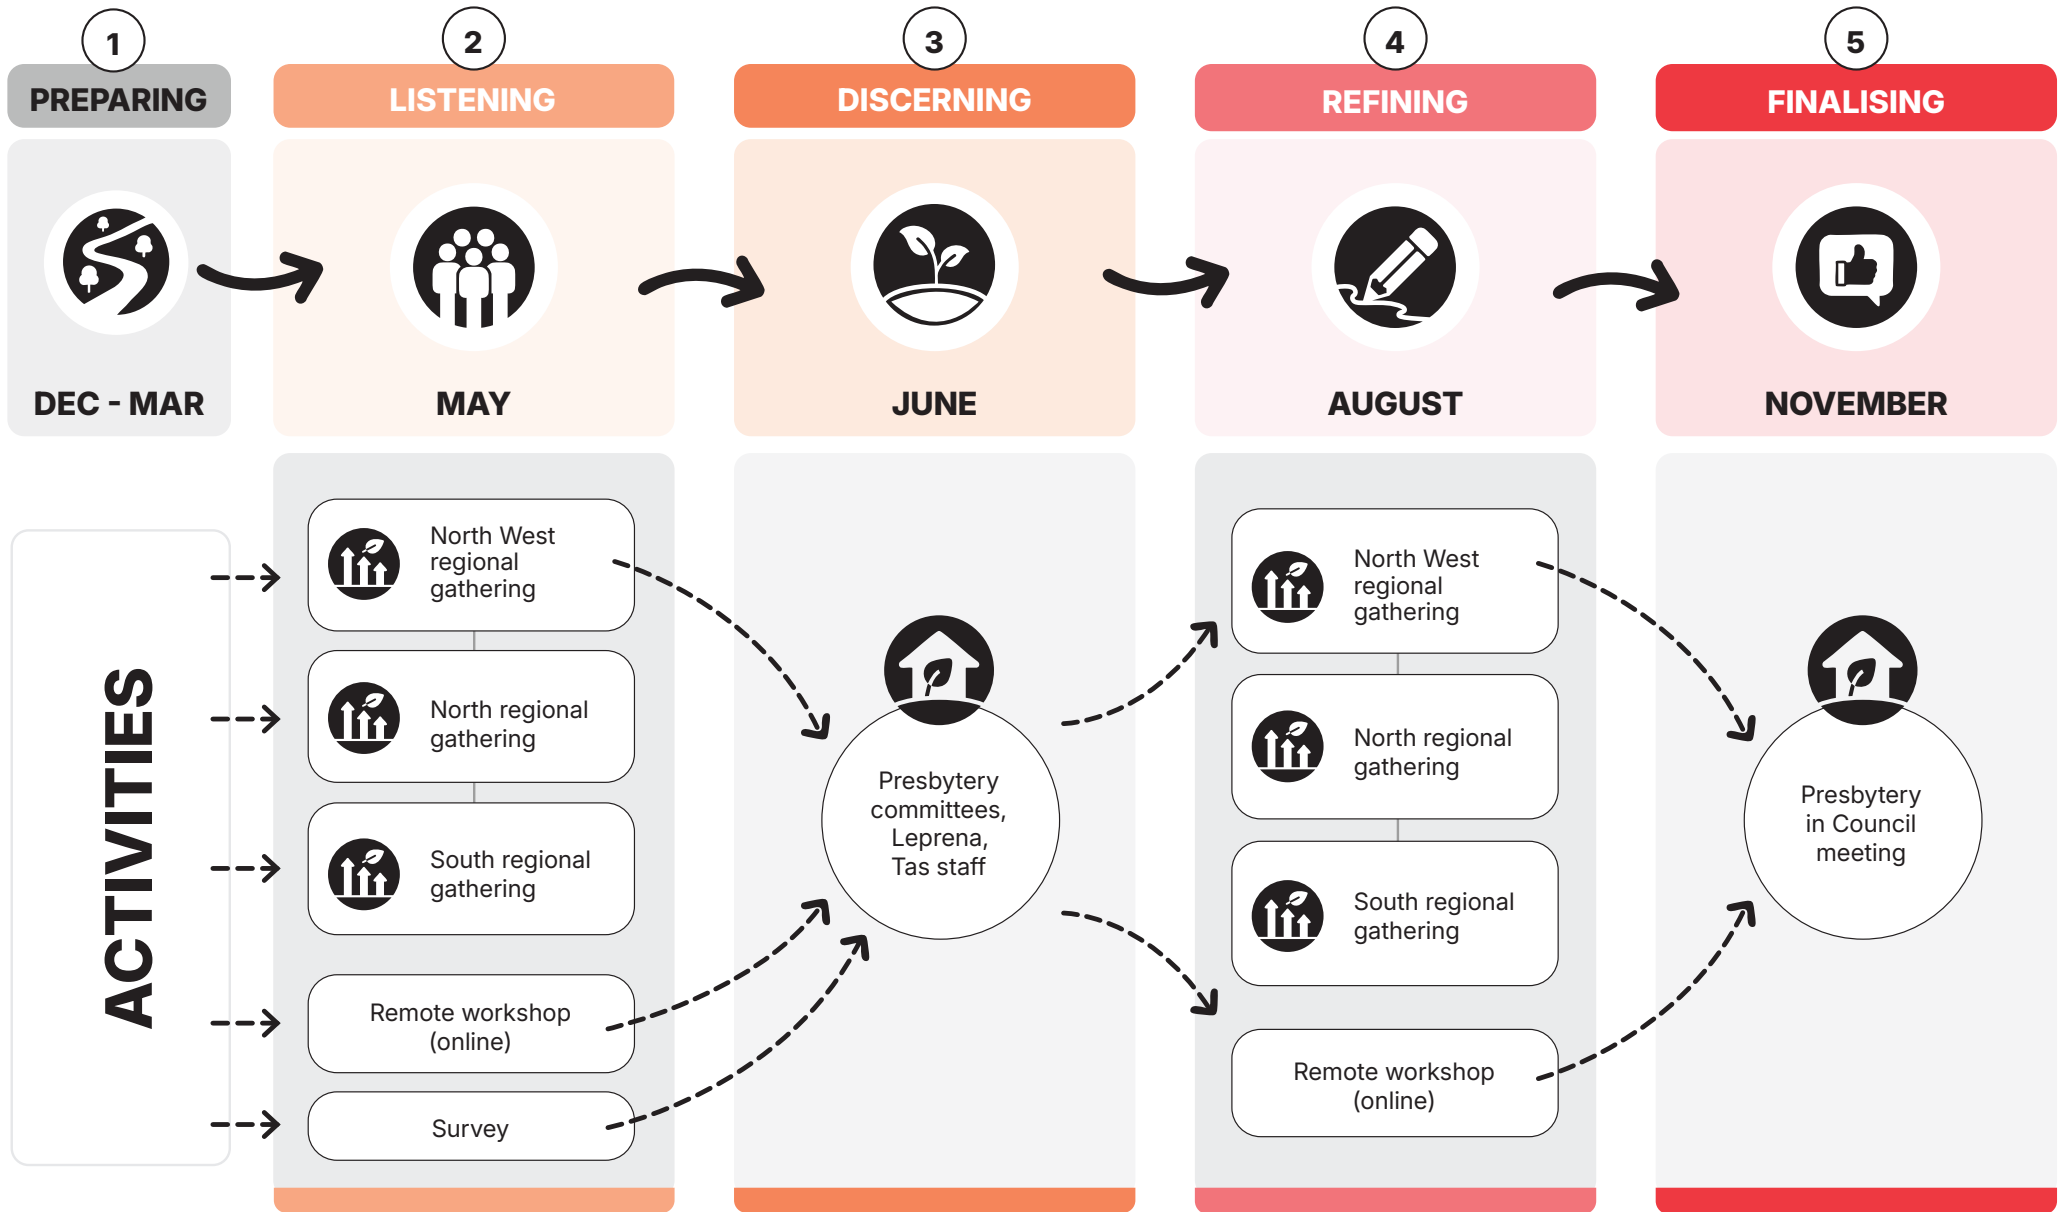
1
PREPARING
DEC - MAR

2
LISTENING
MAY

3
DISCERNING
JUNE

4
REFINING
AUGUST

5
FINALISING
NOVEMBER

ACTIVITIES

North West regional gathering

North regional gathering

South regional gathering

Remote workshop (online)

Survey

Presbytery committees, Leprena, Tas staff

North West regional gathering

North regional gathering

South regional gathering

Remote workshop (online)

Presbytery in Council meeting